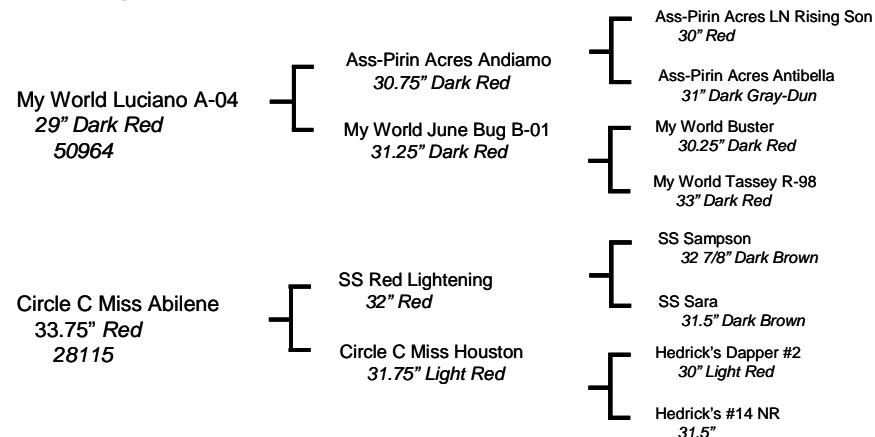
My World Luciano A-04
29" Dark Red
50964

Ass-Pirin Acres Andiamo
30.75" Dark Red

My World June Bug B-01
31.25" Dark Red

Ass-Pirin Acres LN Rising Son
30" Red

Ass-Pirin Acres Antibella
31" Dark Gray-Dun

My World Buster
30.25" Dark Red

My World Tassey R-98
33" Dark Red

Circle C Miss Abilene
33.75" Red
28115

SS Red Lightening
32" Red

Circle C Miss Houston
31.75" Light Red

SS Sampson
32 7/8" Dark Brown

SS Sara
31.5" Dark Brown

Hedrick's Dapper #2
30" Light Red

Hedrick's #14 NR
31.5"